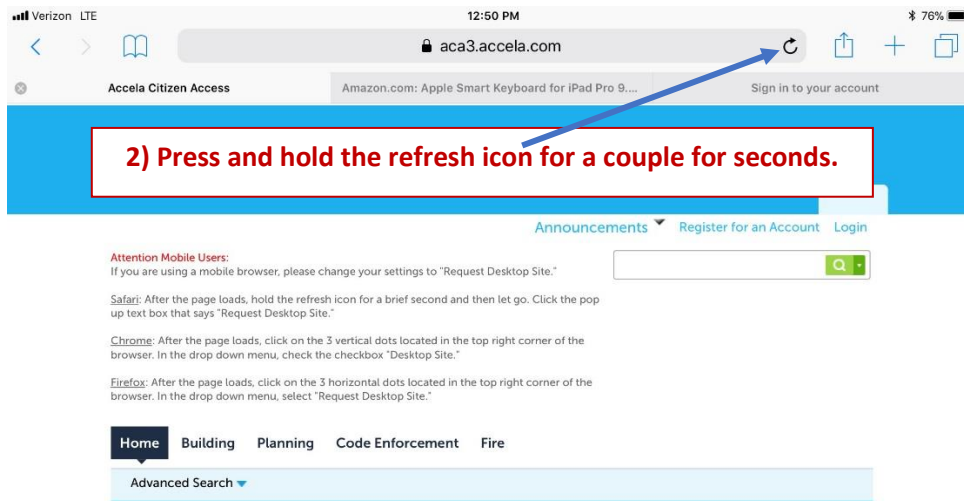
Verizon LTE 12:50 PM 76%

aca3.accela.com

Accela Citizen Access
Amazon.com: Apple Smart Keyboard for iPad Pro 9....
Sign in to your account

2) Press and hold the refresh icon for a couple for seconds.

Announcements Register for an Account Login

Attention Mobile Users:
If you are using a mobile browser, please change your settings to "Request Desktop Site."

Safari: After the page loads, hold the refresh icon for a brief second and then let go. Click the pop up text box that says "Request Desktop Site."

Chrome: After the page loads, click on the 3 vertical dots located in the top right corner of the browser. In the drop down menu, check the checkbox "Desktop Site."

Firefox: After the page loads, click on the 3 horizontal dots located in the top right corner of the browser. In the drop down menu, select "Request Desktop Site."

Home Building Planning Code Enforcement Fire

Advanced Search